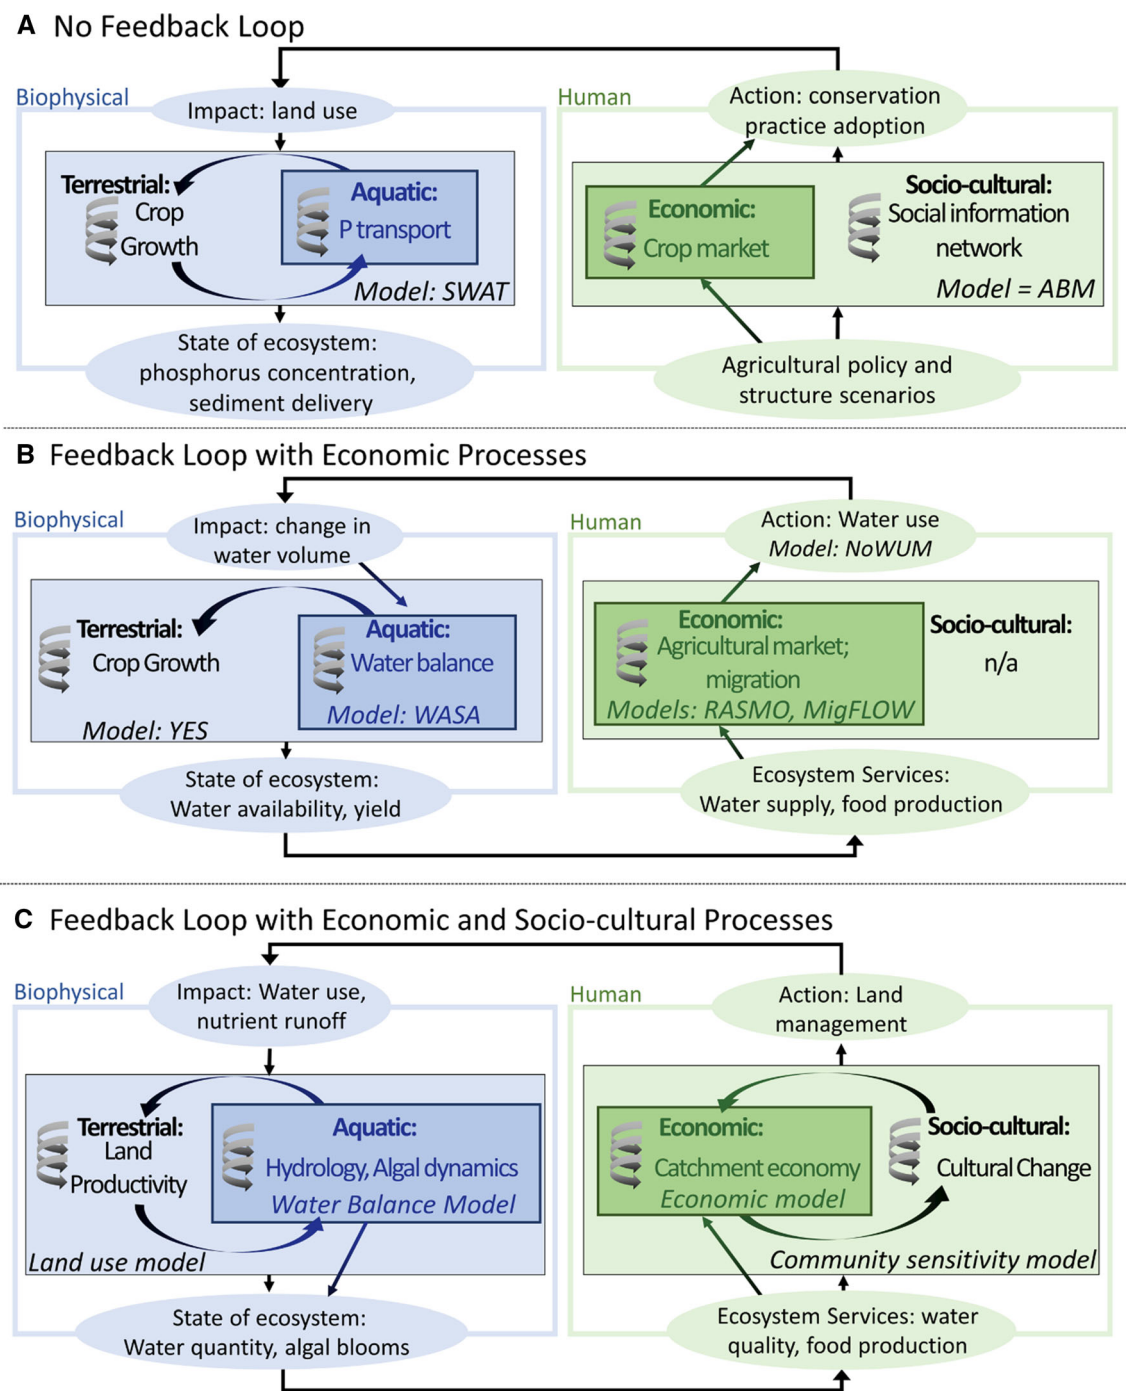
A No Feedback Loop

Biophysical

Impact: land use

Terrestrial: Crop Growth

Aquatic: P transport

Model: SWAT

State of ecosystem: phosphorus concentration, sediment delivery

Human

Action: conservation practice adoption

Economic: Crop market

Socio-cultural: Social information network

Model = ABM

Agricultural policy and structure scenarios

B Feedback Loop with Economic Processes

Biophysical

Impact: change in water volume

Terrestrial: Crop Growth

Model: YES

Aquatic: Water balance

Model: WASA

State of ecosystem: Water availability, yield

Human

Action: Water use
Model: NoWUM

Economic: Agricultural market; migration

Models: RASMO, MigFLOW

Socio-cultural: n/a

Ecosystem Services: Water supply, food production

C Feedback Loop with Economic and Socio-cultural Processes

Biophysical

Impact: Water use, nutrient runoff

Terrestrial: Land Productivity

Aquatic: Hydrology, Algal dynamics

Water Balance Model

Land use model

State of ecosystem: Water quantity, algal blooms

Human

Action: Land management

Economic: Catchment economy

Economic model

Socio-cultural: Cultural Change

Community sensitivity model

Ecosystem Services: water quality, food production